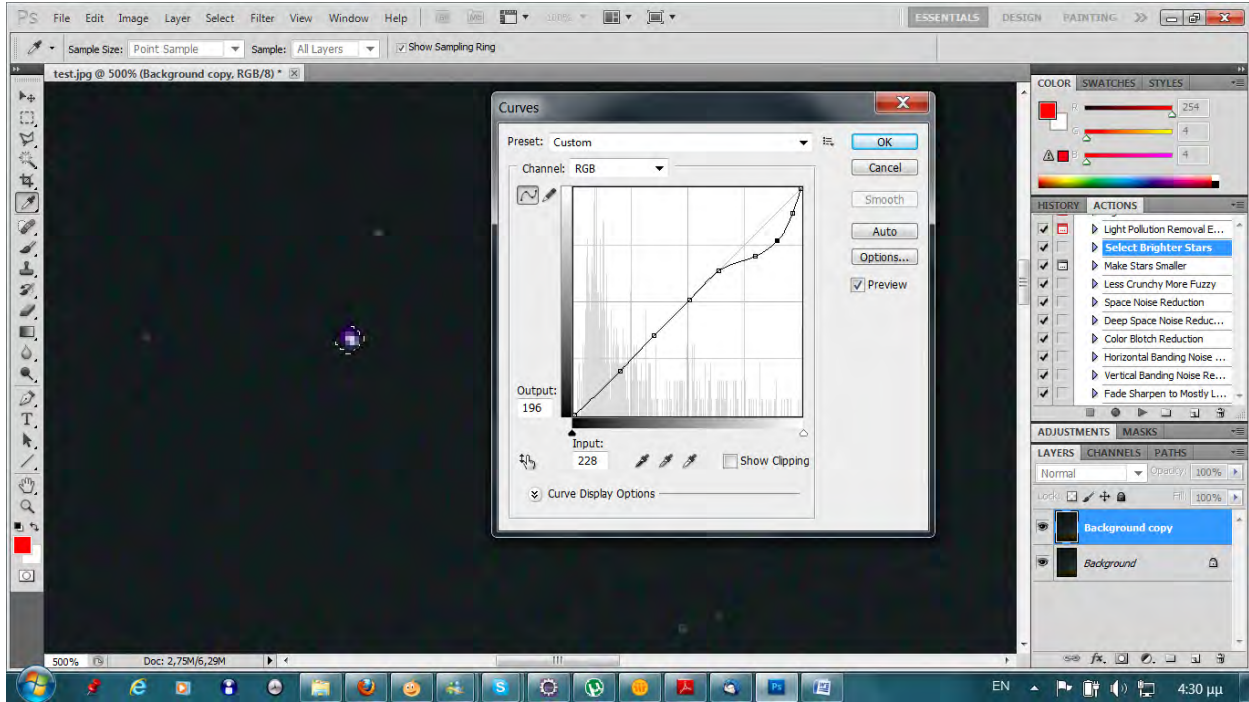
Ps File Edit Image Layer Select Filter View Window Help

ESSENTIALS DESIGN PAINTING »

Sample Size: Point Sample Sample: All Layers Show Sampling Ring

test.jpg @ 500% (Background copy, RGB/8) * ×

Curves

Preset: Custom

OK

Cancel

Smooth

Auto

Options...

Preview

Channel: RGB

Output:

196

Input:

228

Show Clipping

Curve Display Options

COLOR SWATCHES STYLES

R 254

G 4

B 4

HISTORY ACTIONS

Light Pollution Removal E...

Select Brighter Stars

Make Stars Smaller

Less Crunchy More Fuzzy

Space Noise Reduction

Deep Space Noise Reduc...

Color Blotch Reduction

Horizontal Banding Noise ...

Vertical Banding Noise Re...

Fade Sharpen to Mostly L...

ADJUSTMENTS MASKS

LAYERS CHANNELS PATHS

Normal Opacity: 100%

Lock: Fill: 100%

Background copy

Background

500% Doc: 2,75M/6,29M

EN 4:30 μμ